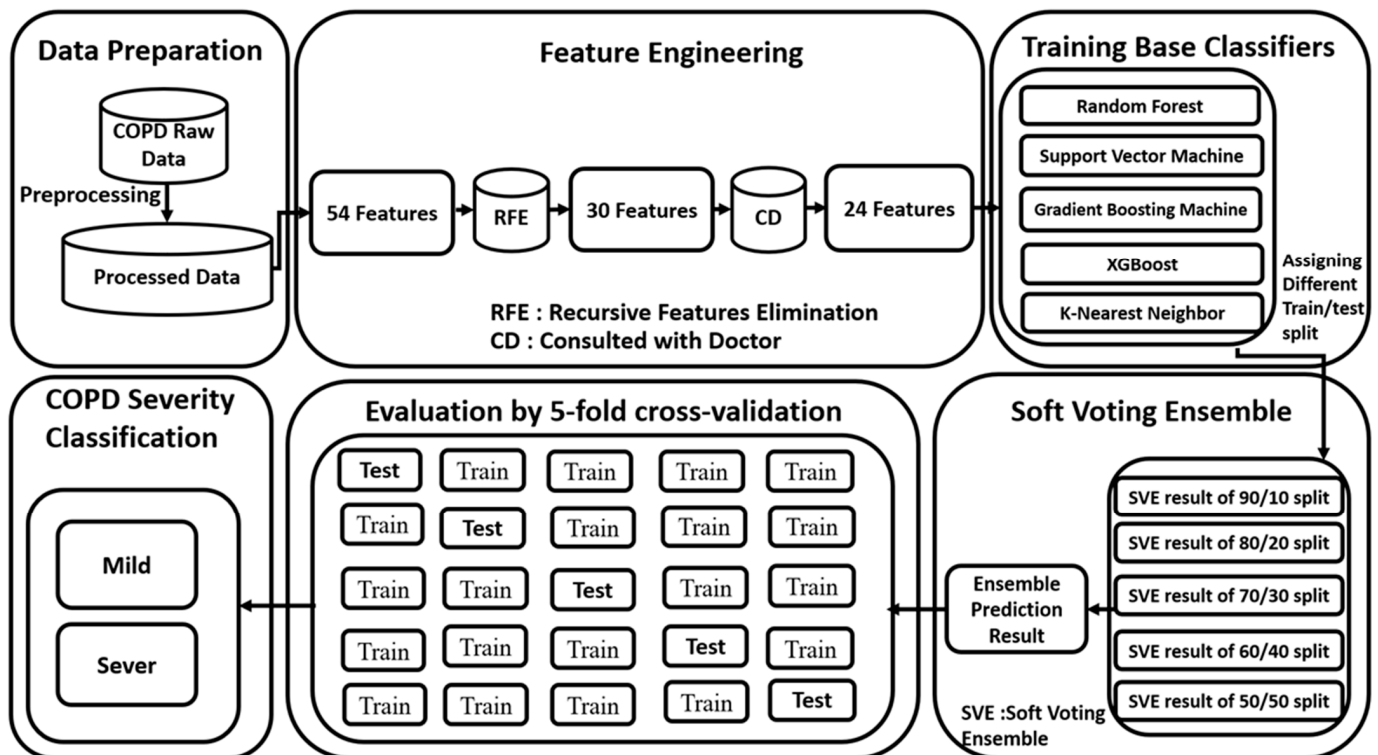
Data Preparation

COPD Raw Data

Preprocessing

Processed Data

Feature Engineering

54 Features

RFE

30 Features

CD

24 Features

RFE : Recursive Features Elimination
CD : Consulted with Doctor

Training Base Classifiers

Random Forest

Support Vector Machine

Gradient Boosting Machine

XGBoost

K-Nearest Neighbor

Assigning Different Train/test split

COPD Severity Classification

Mild

Sever

Evaluation by 5-fold cross-validation

| Test | Train | Train | Train | Train |
|---|---|---|---|---|
| Train | Test | Train | Train | Train |
| Train | Train | Test | Train | Train |
| Train | Train | Train | Test | Train |
| Train | Train | Train | Train | Test |

Soft Voting Ensemble

Ensemble Prediction Result

SVE result of 90/10 split

SVE result of 80/20 split

SVE result of 70/30 split

SVE result of 60/40 split

SVE result of 50/50 split

SVE :Soft Voting Ensemble